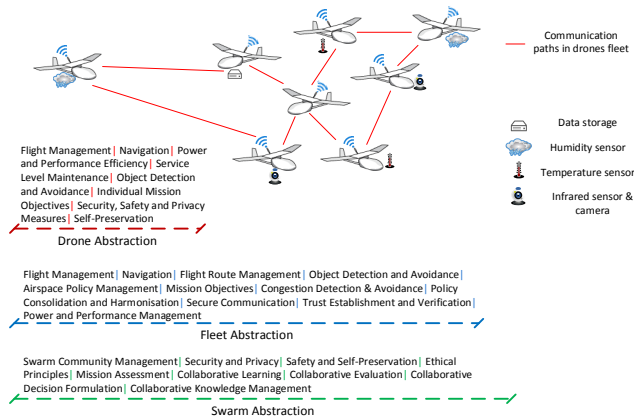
Communication paths in drones fleet

Data storage

Humidity sensor

Temperature sensor

Infrared sensor & camera

Flight Management| Navigation| Power and Performance Efficiency| Service Level Maintenance| Object Detection and Avoidance| Individual Mission Objectives| Security, Safety and Privacy Measures| Self-Preservation

Drone Abstraction

Flight Management| Navigation| Flight Route Management| Object Detection and Avoidance| Airspace Policy Management| Mission Objectives| Congestion Detection & Avoidance| Policy Consolidation and Harmonisation| Secure Communication| Trust Establishment and Verification| Power and Performance Management

Fleet Abstraction

Swarm Community Management| Security and Privacy| Safety and Self-Preservation| Ethical Principles| Mission Assessment| Collaborative Learning| Collaborative Evaluation| Collaborative Decision Formulation| Collaborative Knowledge Management

Swarm Abstraction